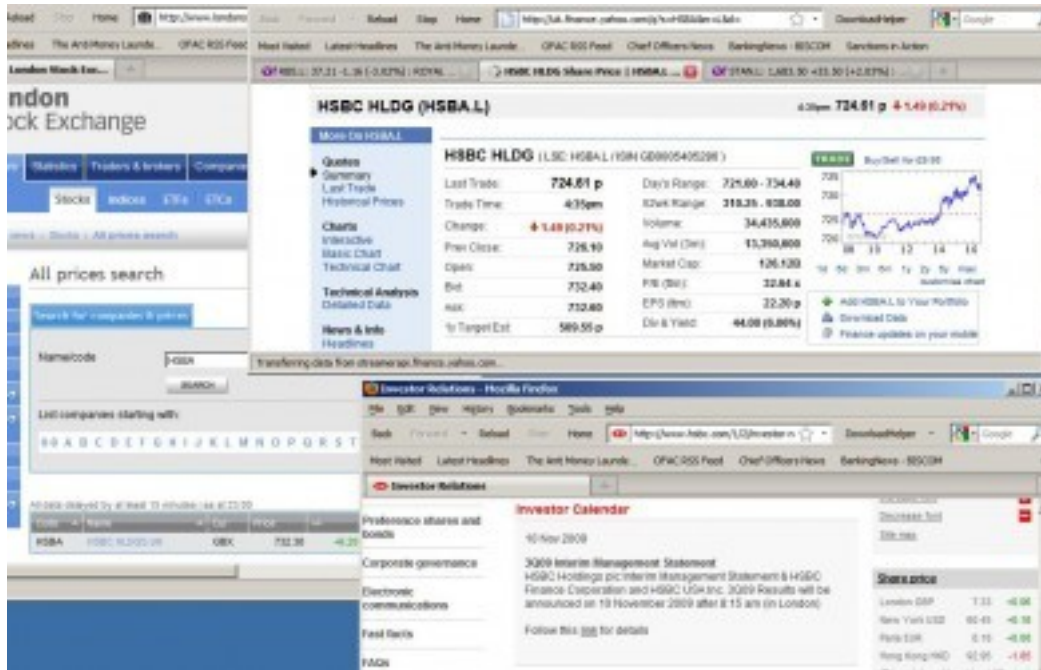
Reload Stop Home http://www.londons

dlines The Anti Money Launde... OFAC RSS Feed

London Stock Exc...

ndon
ock Exchange

Statistics Traders & brokers Compan

Stocks Indices ETFs ETCs

All prices search

Search for companies & prices

Name/code HSBA

SEARCH

List companies starting with:

0-9 A B C D E F G H I J K L M N O P Q R S T

All data delayed by at least 15 minutes (as at 23:20

| Code | Name | Cur | Price | +/- |
|---|---|---|---|---|
| HSBA | HSBC HLDGS UK | GBX | 732.30 | -8.20 |

Back Forward Reload Stop Home http://uk.finance.yahoo.com/q?s=HSBA.L DownloadHelper Google

Most Visited Latest Headlines The Anti Money Launde... OFAC RSS Feed Chief Officers News BankingNews - BBSCOM Sanctions in Action

RBS.L: 37.21 -1.36 (-3.53%) | ROYAL ... HSBC HLDG Share Price | HSBA.L ... STAN.L: 1,483.30 +33.30 (+2.87%)

HSBC HLDG (HSBA.L) 4:35pm 724.61 p 1.49 (0.21%)

More On HSBA.L

Quotes
Summary
Last Trade
Historical Prices

Charts
Interactive
Basic Chart
Technical Chart

Technical Analysis
Detailed Data

News & Info
Headlines

HSBC HLDG (LSE: HSBA.L ISIN GB0005405286)

| Last Trade: | 724.61 p | Day's Range: | 721.60 - 734.40 |
|---|---|---|---|
| Trade Time: | 4:35pm | 52wk Range: | 318.35 - 938.00 |
| Change: | 1.49 (0.21%) | Volume: | 34,435,600 |
| Prev Close: | 726.10 | Avg Vol (3m): | 13,350,800 |
| Open: | 725.50 | Market Cap: | 126.12B |
| Bid: | 732.40 | P/E (ttm): | 32.84 x |
| Ask: | 732.60 | EPS (ttm): | 22.20 p |
| 1y Target Est: | 589.55 p | Div & Yield: | 44.00 (5.80%) |

TRADE Buy/Sell for £9.95

730 725 720
10 11 12 13 14 16

1d 5d 3m 6m 1y 2y 5y max
customise chart

Add HSBA.L to Your Portfolio
Download Data
Finance updates on your mobile

transferring data from streamerapi.finance.yahoo.com...

Investor Relations - Mozilla Firefox

File Edit View History Bookmarks Tools Help

Back Forward Reload Stop Home http://www.hsbc.com/1/2/investor-re DownloadHelper Google

Most Visited Latest Headlines The Anti Money Launde... OFAC RSS Feed Chief Officers News BankingNews - BBSCOM

Investor Relations

Preference shares and bonds

Corporate governance

Electronic communications

Fast facts

FAQs

Investor Calendar

10 Nov 2009

3Q09 Interim Management Statement
HSBC Holdings plc Interim Management Statement & HSBC Finance Corporation and HSBC USA Inc. 3Q09 Results will be announced on 10 November 2009 after 8.15 am (in London)

Follow this link for details

Decrease font

Site map

Share price

| London GBP | 7.33 | +0.06 |
|---|---|---|
| New York USD | 60.45 | +0.18 |
| Paris EUR | 8.15 | +0.08 |
| Hong Kong HKD | 92.95 | -1.05 |